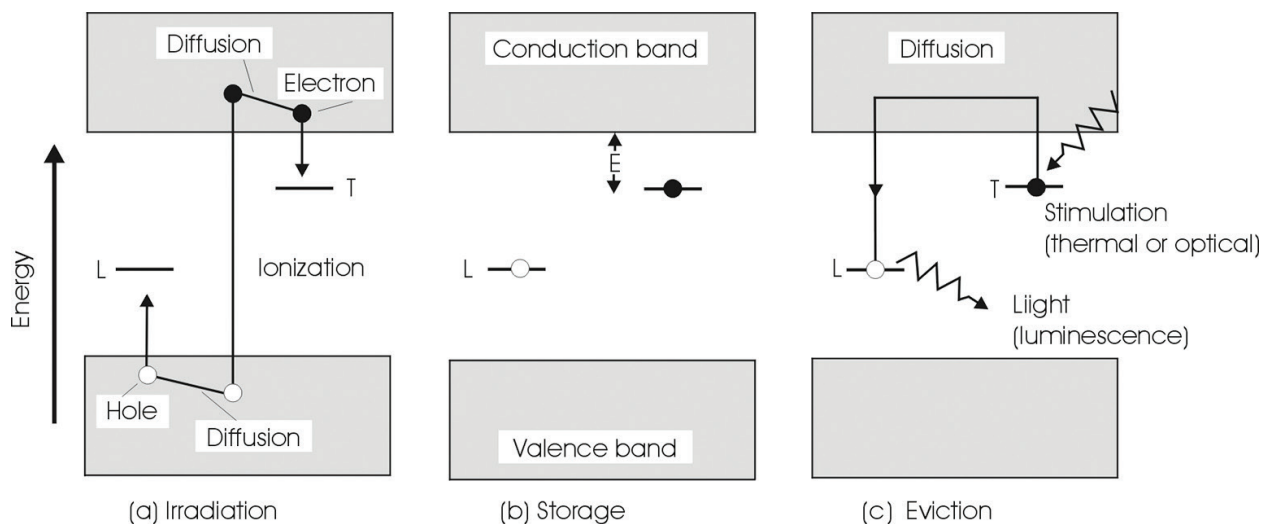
Energy

Diffusion
Electron
T
L
Ionization
Hole
Diffusion
(a) Irradiation

Conduction band
E
L
Valence band
(b) Storage

Diffusion
T
Stimulation (thermal or optical)
L
Liight (luminescence)
(c) Eviction